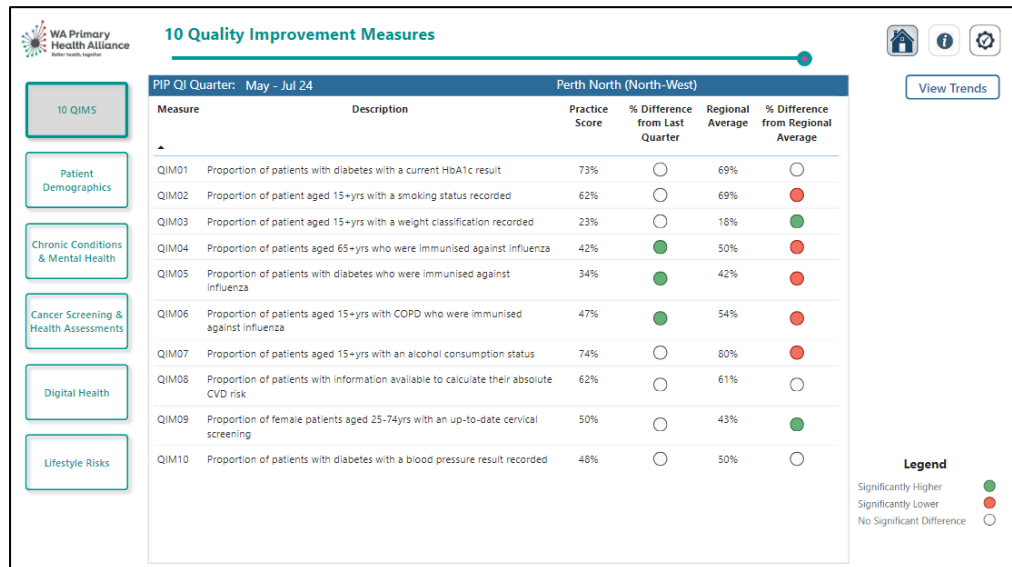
WA Primary Health Alliance
Better health, together

10 Quality Improvement Measures

View Trends

10 QIMS

Patient Demographics

Chronic Conditions & Mental Health

Cancer Screening & Health Assessments

Digital Health

Lifestyle Risks

PIP QI Quarter: May - Jul 24 Perth North (North-West)

| Measure | Description | Practice Score | % Difference from Last Quarter | Regional Average | % Difference from Regional Average |
|---|---|---|---|---|---|
| QIM01 | Proportion of patients with diabetes with a current HbA1c result | 73% | | 69% | |
| QIM02 | Proportion of patient aged 15+yrs with a smoking status recorded | 62% | | 69% | |
| QIM03 | Proportion of patient aged 15+yrs with a weight classification recorded | 23% | | 18% | |
| QIM04 | Proportion of patients aged 65+yrs who were immunised against influenza | 42% | | 50% | |
| QIM05 | Proportion of patients with diabetes who were immunised against influenza | 34% | | 42% | |
| QIM06 | Proportion of patients aged 15+yrs with COPD who were immunised against influenza | 47% | | 54% | |
| QIM07 | Proportion of patients aged 15+yrs with an alcohol consumption status | 74% | | 80% | |
| QIM08 | Proportion of patients with information available to calculate their absolute CVD risk | 62% | | 61% | |
| QIM09 | Proportion of female patients aged 25-74yrs with an up-to-date cervical screening | 50% | | 43% | |
| QIM10 | Proportion of patients with diabetes with a blood pressure result recorded | 48% | | 50% | |

Legend
Significantly Higher
Significantly Lower
No Significant Difference